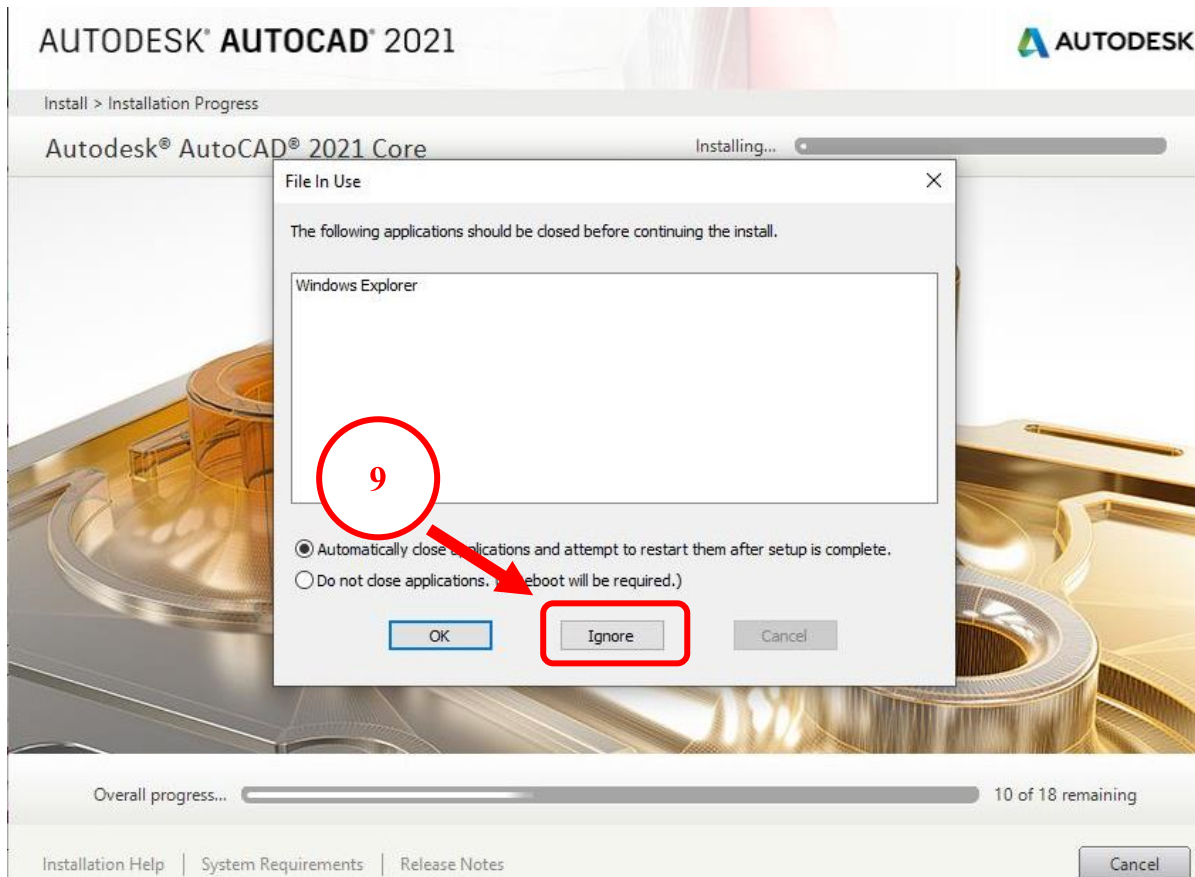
AUTODESK® AUTOCAD® 2021

AUTODESK

Install > Installation Progress

Autodesk® AutoCAD® 2021 Core

Installing...

File In Use

The following applications should be closed before continuing the install.

Windows Explorer

9

Automatically close a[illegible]lications and attempt to restart them after setup is complete.

Do not close applications. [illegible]eboot will be required.)

OK

Ignore

Cancel

Overall progress...

10 of 18 remaining

Installation Help | System Requirements | Release Notes

Cancel